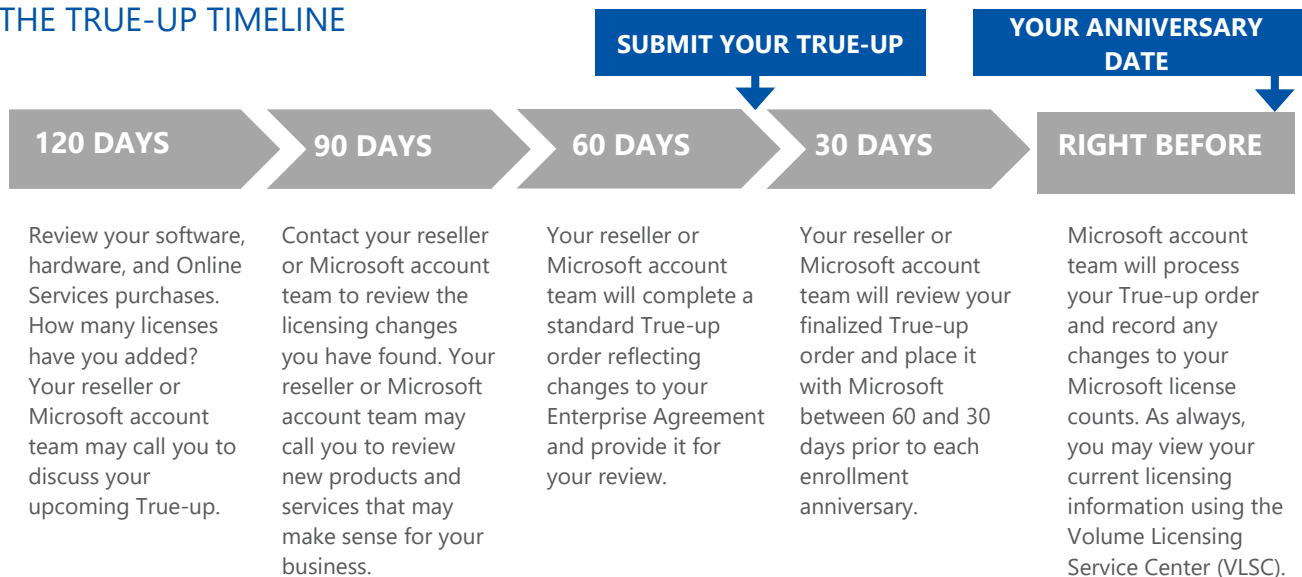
THE TRUE-UP TIMELINE

SUBMIT YOUR TRUE-UP

YOUR ANNIVERSARY DATE

120 DAYS

90 DAYS

60 DAYS

30 DAYS

RIGHT BEFORE

Review your software, hardware, and Online Services purchases. How many licenses have you added? Your reseller or Microsoft account team may call you to discuss your upcoming True-up.

Contact your reseller or Microsoft account team to review the licensing changes you have found. Your reseller or Microsoft account team may call you to review new products and services that may make sense for your business.

Your reseller or Microsoft account team will complete a standard True-up order reflecting changes to your Enterprise Agreement and provide it for your review.

Your reseller or Microsoft account team will review your finalized True-up order and place it with Microsoft between 60 and 30 days prior to each enrollment anniversary.

Microsoft account team will process your True-up order and record any changes to your Microsoft license counts. As always, you may view your current licensing information using the Volume Licensing Service Center (VLSC).